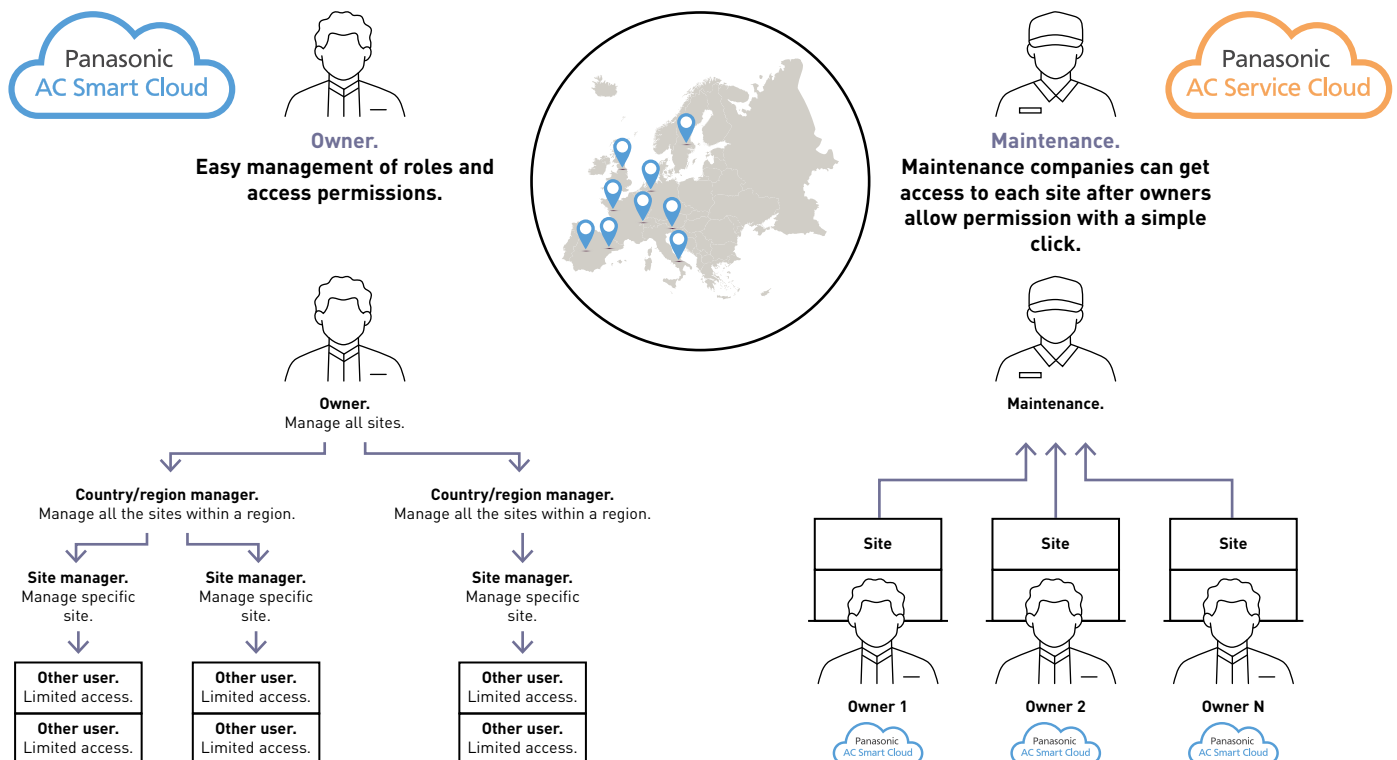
Panasonic
AC Smart Cloud

Owner.
Easy management of roles and access permissions.

Panasonic
AC Service Cloud

Maintenance.
Maintenance companies can get access to each site after owners allow permission with a simple click.

Owner.
Manage all sites.

Country/region manager.
Manage all the sites within a region.

Country/region manager.
Manage all the sites within a region.

Site manager.
Manage specific site.

Site manager.
Manage specific site.

Site manager.
Manage specific site.

Other user.
Limited access.

Other user.
Limited access.

Other user.
Limited access.

Other user.
Limited access.

Other user.
Limited access.

Other user.
Limited access.

Maintenance.

Site

Site

Site

Owner 1
Panasonic
AC Smart Cloud

Owner 2
Panasonic
AC Smart Cloud

Owner N
Panasonic
AC Smart Cloud